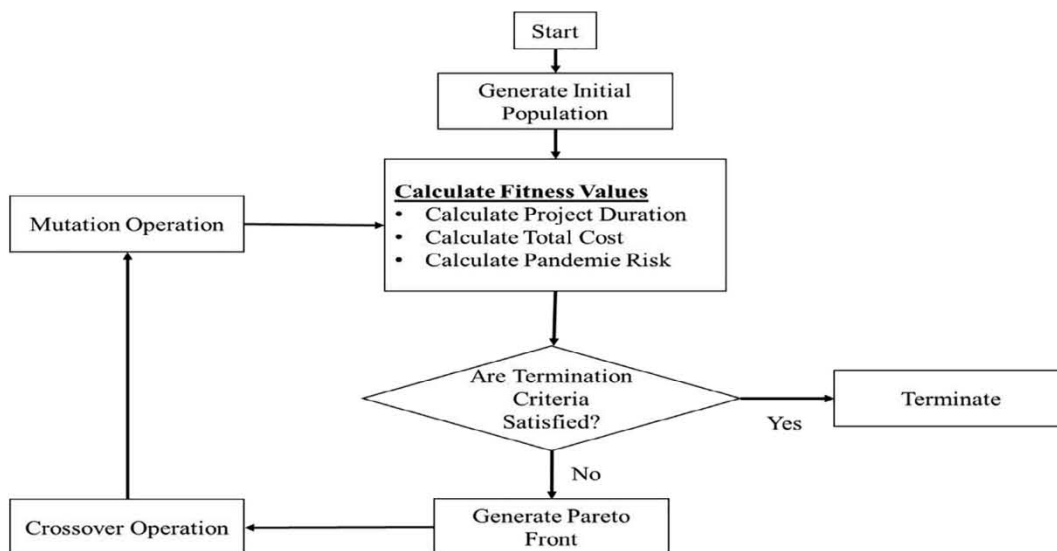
Start

Generate Initial Population

**Calculate Fitness Values**
• Calculate Project Duration
• Calculate Total Cost
• Calculate Pandemie Risk

Mutation Operation

Are Termination Criteria Satisfied?

Yes

Terminate

No

Generate Pareto Front

Crossover Operation